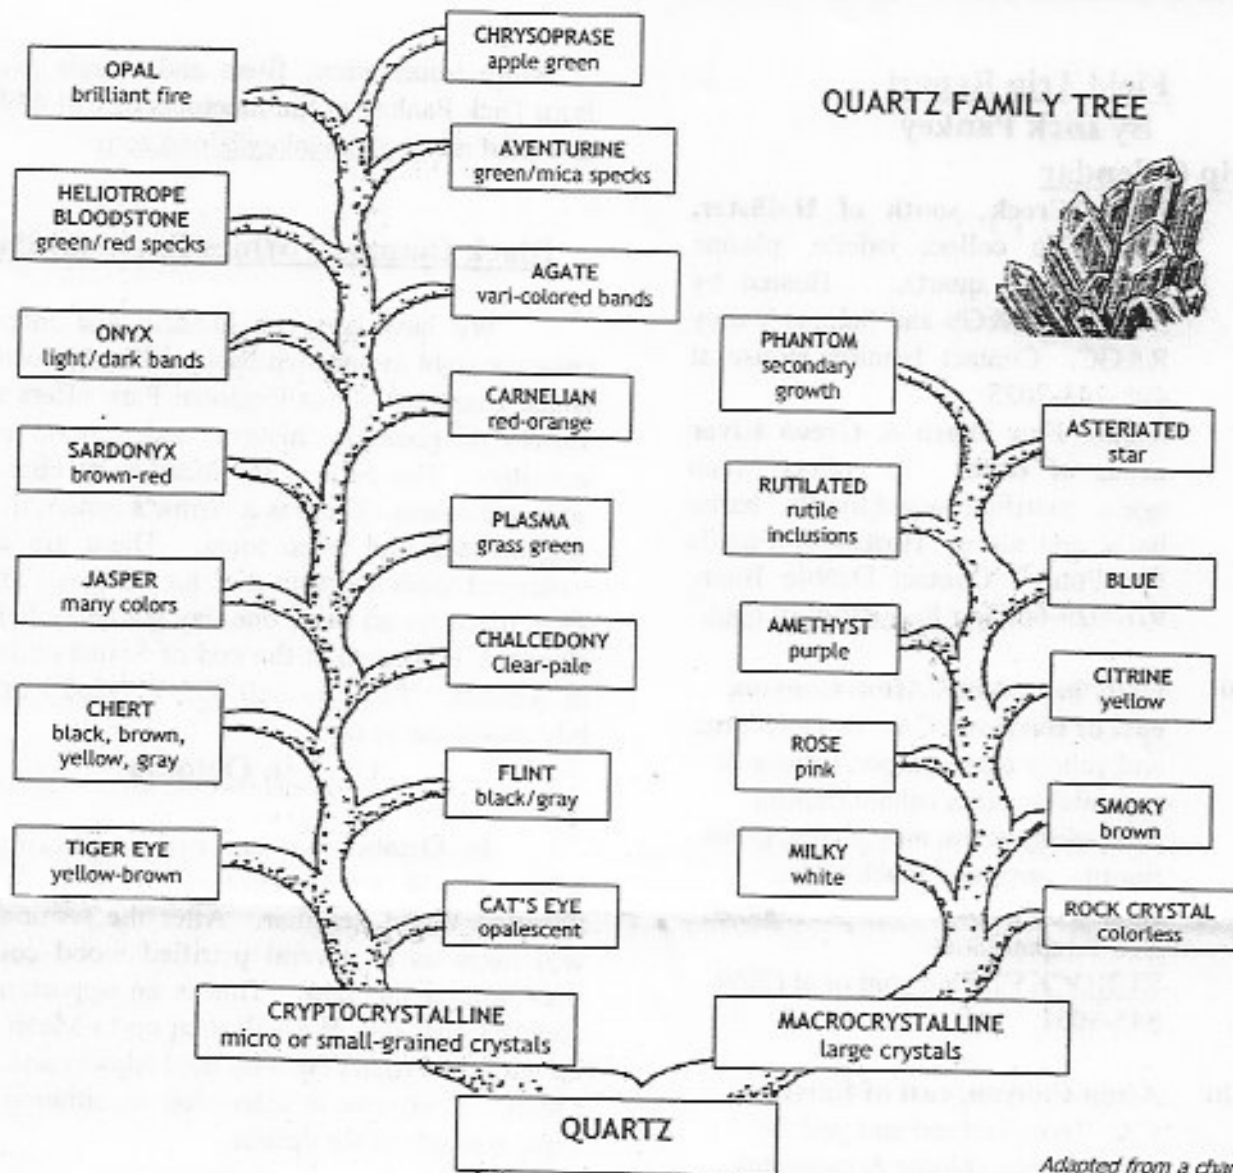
QUARTZ FAMILY TREE

OPAL
brilliant fire

CHRYSOPRASE
apple green

AVENTURINE
green/mica specks

HELIOTROPE
BLOODSTONE
green/red specks

AGATE
vari-colored bands

ONYX
light/dark bands

CARNELIAN
red-orange

SARDONYX
brown-red

PLASMA
grass green

JASPER
many colors

CHALCEDONY
Clear-pale

CHERT
black, brown, yellow, gray

FLINT
black/gray

TIGER EYE
yellow-brown

CAT'S EYE
opalescent

CRYPTOCRYSTALLINE
micro or small-grained crystals

PHANTOM
secondary growth

ASTERIATED
star

RUTILATED
rutile inclusions

BLUE

AMETHYST
purple

CITRINE
yellow

ROSE
pink

SMOKY
brown

MILKY
white

ROCK CRYSTAL
colorless

MACROCRYSTALLINE
large crystals

QUARTZ

Adapted from a cha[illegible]